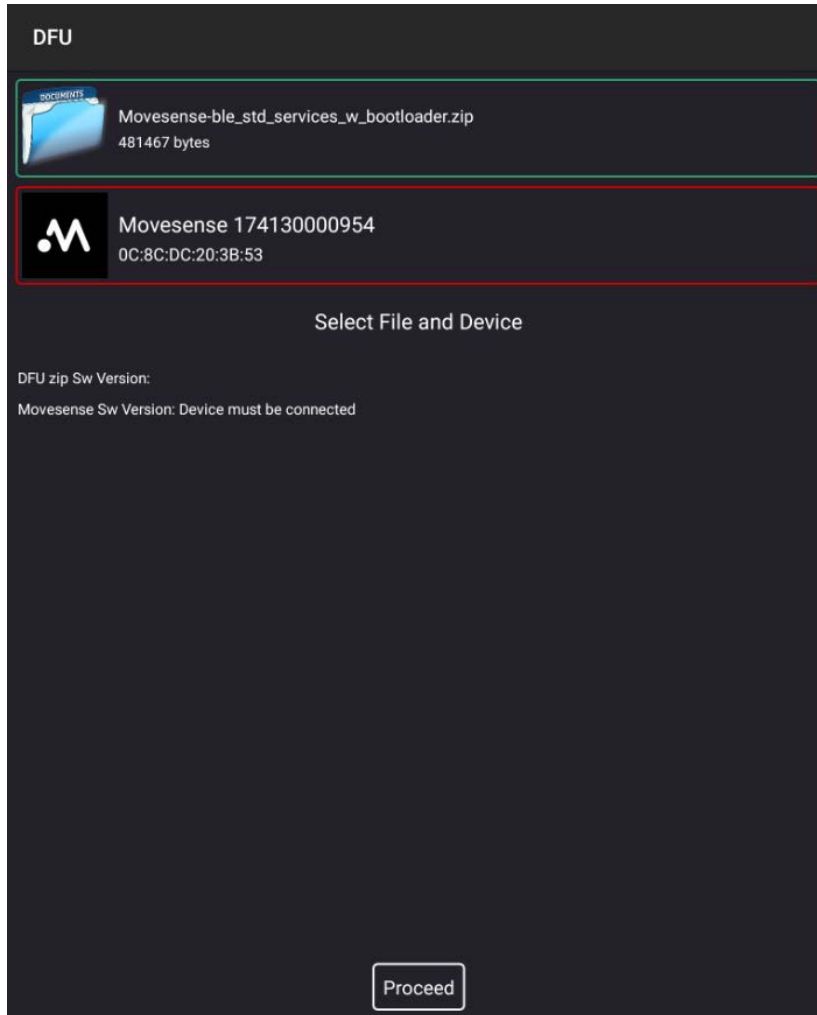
DFU

DOCUMENTS

Movesense-ble_std_services_w_bootloader.zip
481467 bytes

Movesense 174130000954
0C:8C:DC:20:3B:53

Select File and Device

DFU zip Sw Version:

Movesense Sw Version: Device must be connected

Proceed